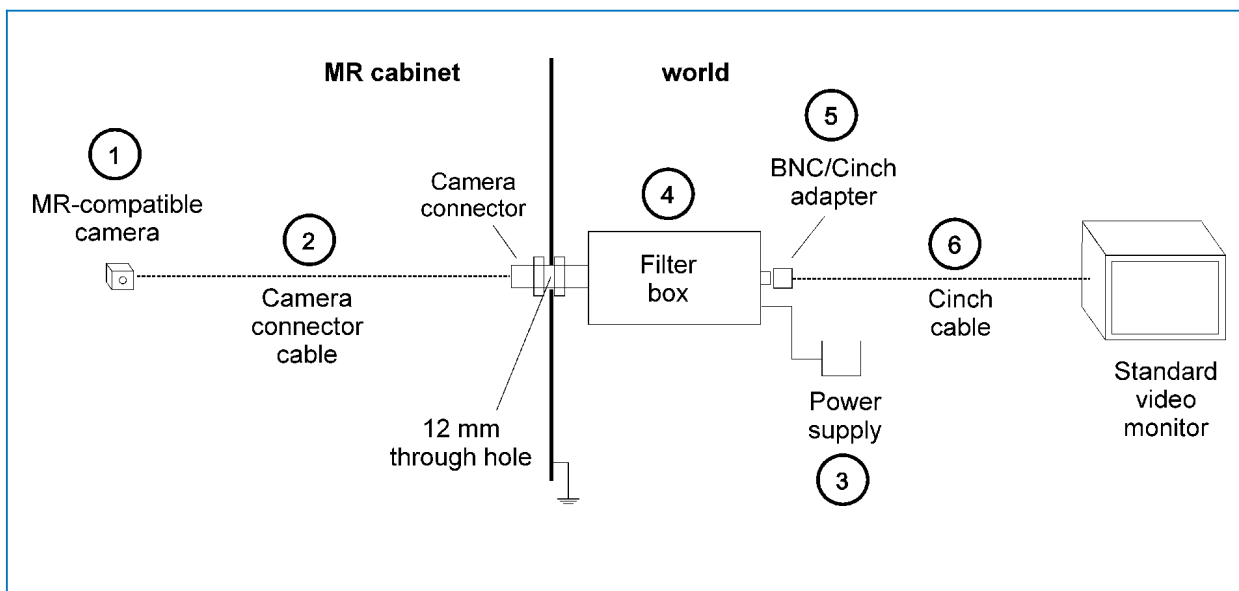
MR cabinet

world

1

MR-compatible camera

2

Camera connector cable

Camera connector

12 mm through hole

4

Filter box

5

BNC/Cinch adapter

6

Cinch cable

Power supply

3

Standard video monitor